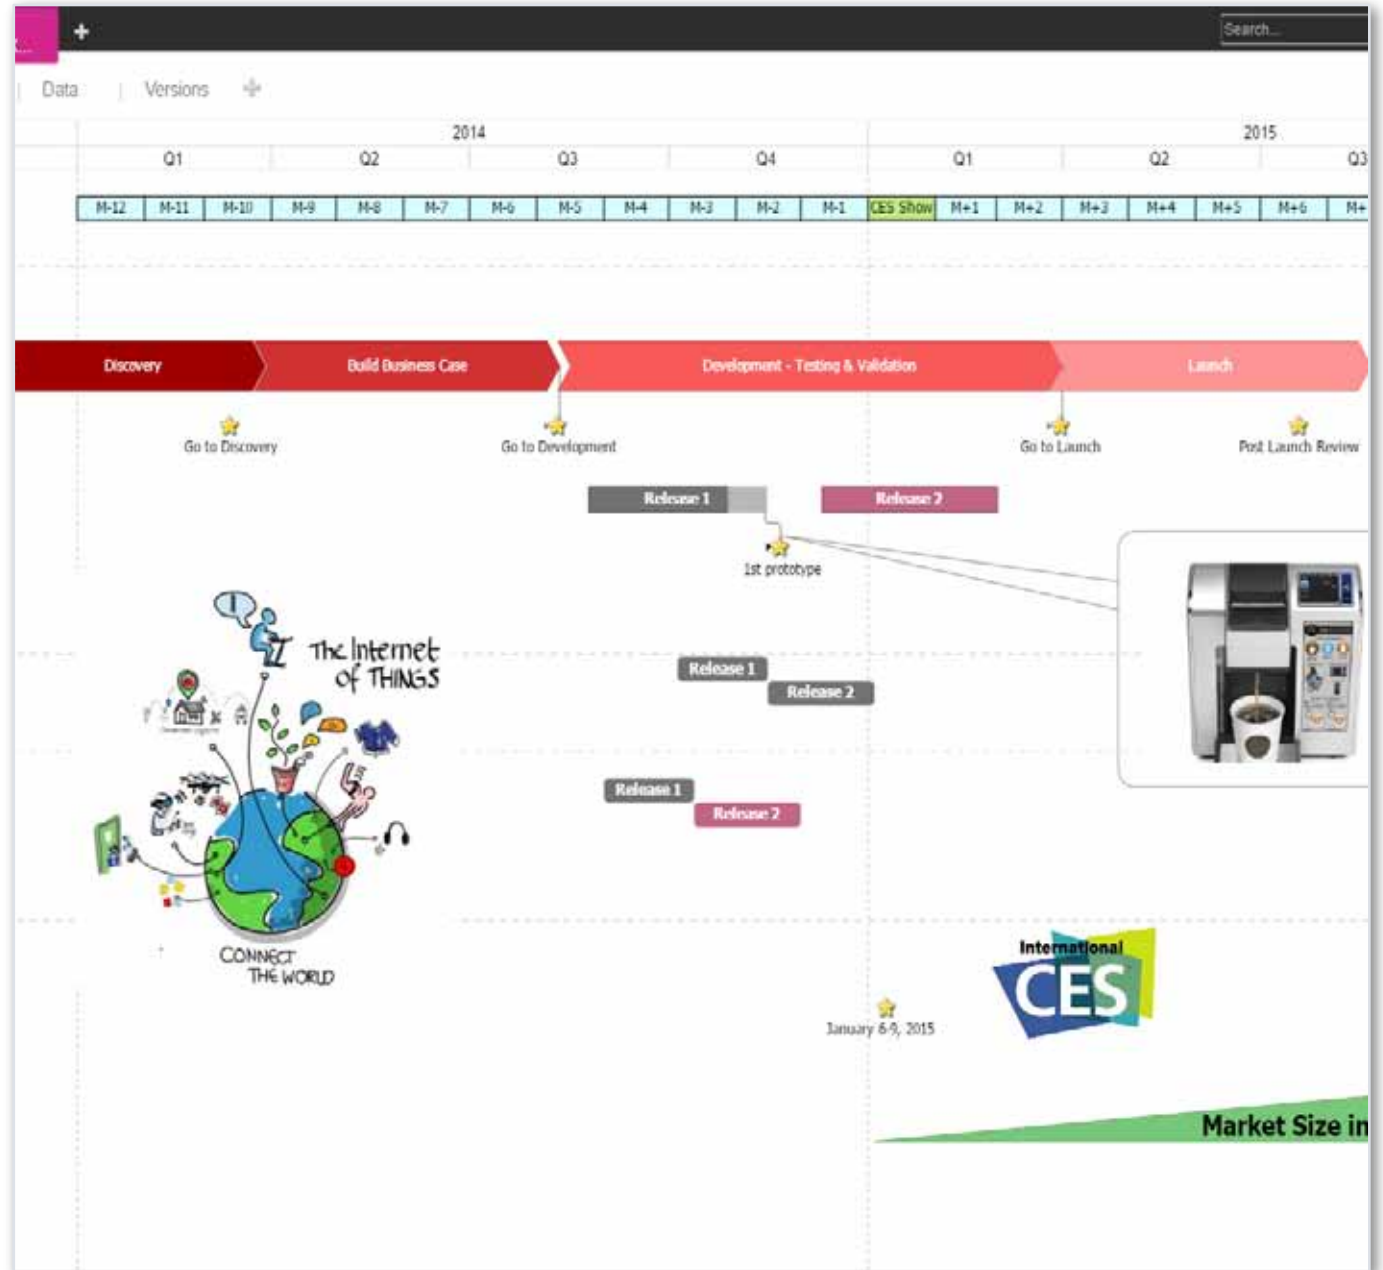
+

Search...

Data | Versions +

2014

Q1 Q2 Q3 Q4

2015

Q1 Q2 Q3

| M-12 | M-11 | M-10 | M-9 | M-8 | M-7 | M-6 | M-5 | M-4 | M-3 | M-2 | M-1 | CES Show | M+1 | M+2 | M+3 | M+4 | M+5 | M+6 | M+ |
|---|---|---|---|---|---|---|---|---|---|---|---|---|---|---|---|---|---|---|---|

Discovery

Build Business Case

Development - Testing & Validation

Launch

Go to Discovery

Go to Development

Go to Launch

Post Launch Review

Release 1

Release 2

1st prototype

The Internet of THINGS

Release 1

Release 2

Release 1

Release 2

CONNECT THE WORLD

International CES

January 6-9, 2015

Market Size in